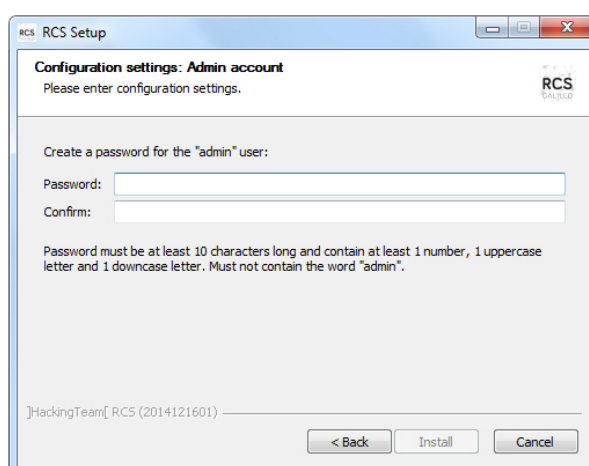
RCS RCS Setup

Configuration settings: Admin account
Please enter configuration settings.

RCS
GALILEO

Create a password for the "admin" user:

Password:
Confirm:

Password must be at least 10 characters long and contain at least 1 number, 1 uppercase letter and 1 downcase letter. Must not contain the word "admin".

]HackingTeam[ RCS (2014121601)

< Back
Install
Cancel